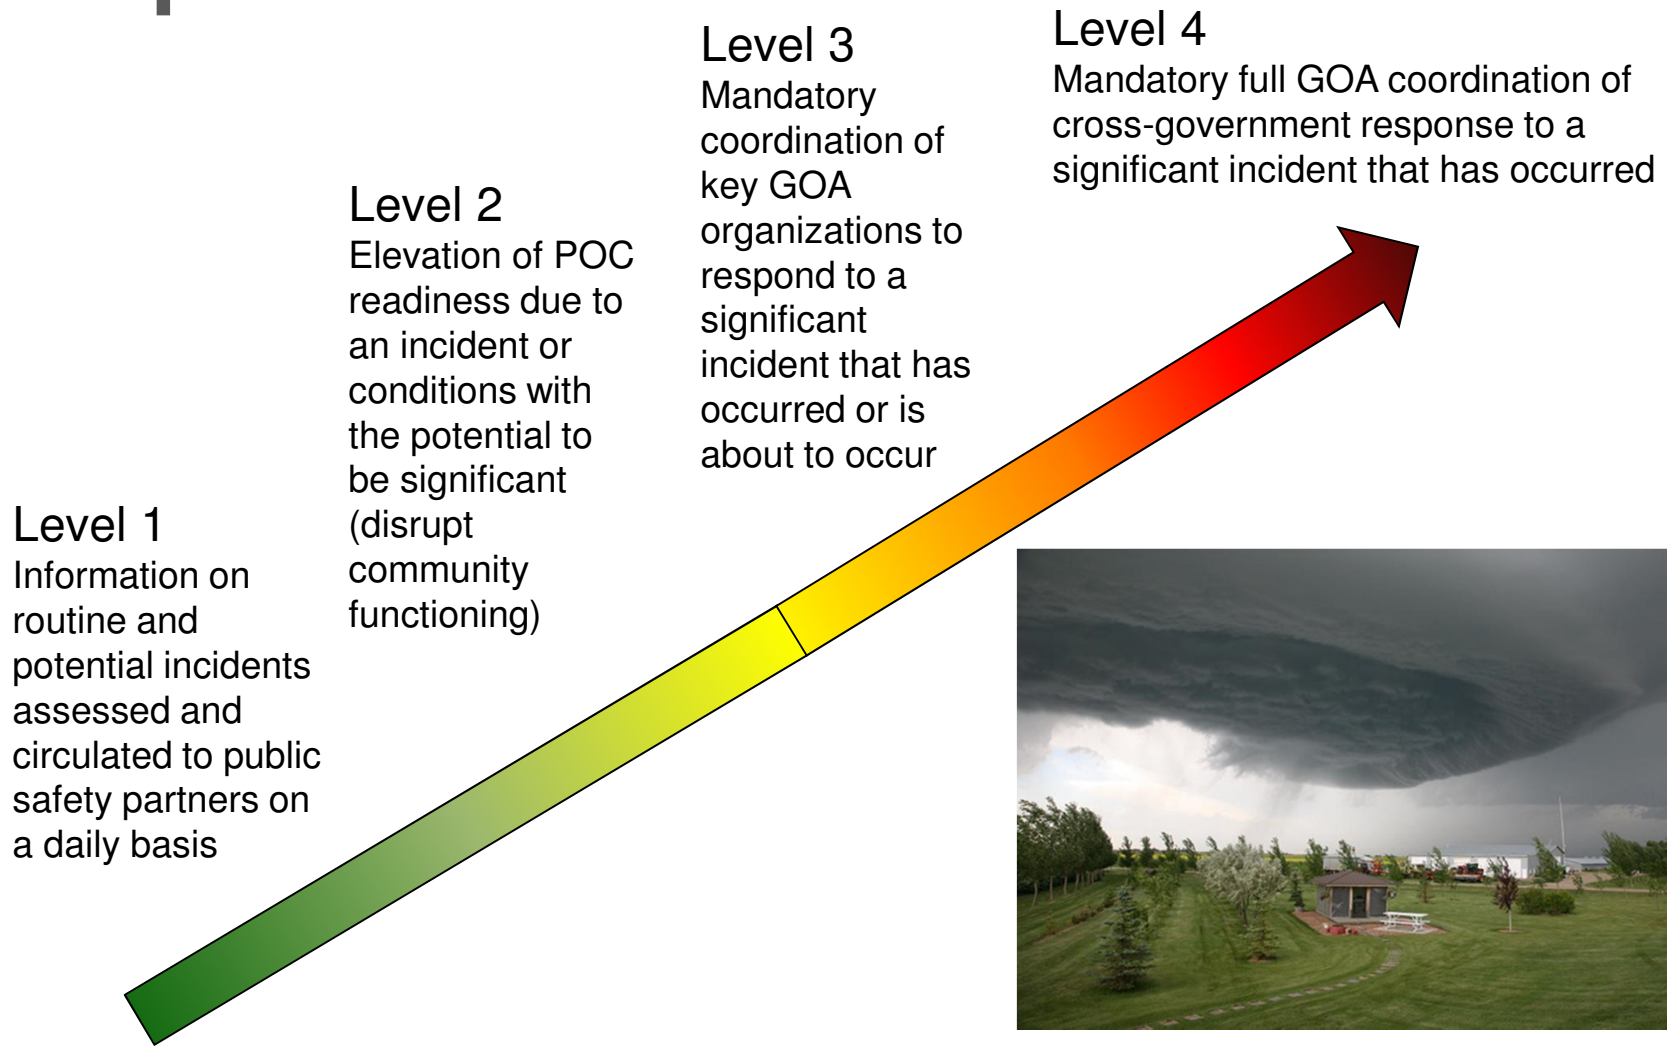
Level 1
Information on routine and potential incidents assessed and circulated to public safety partners on a daily basis

Level 2
Elevation of POC readiness due to an incident or conditions with the potential to be significant (disrupt community functioning)

Level 3
Mandatory coordination of key GOA organizations to respond to a significant incident that has occurred or is about to occur

Level 4
Mandatory full GOA coordination of cross-government response to a significant incident that has occurred